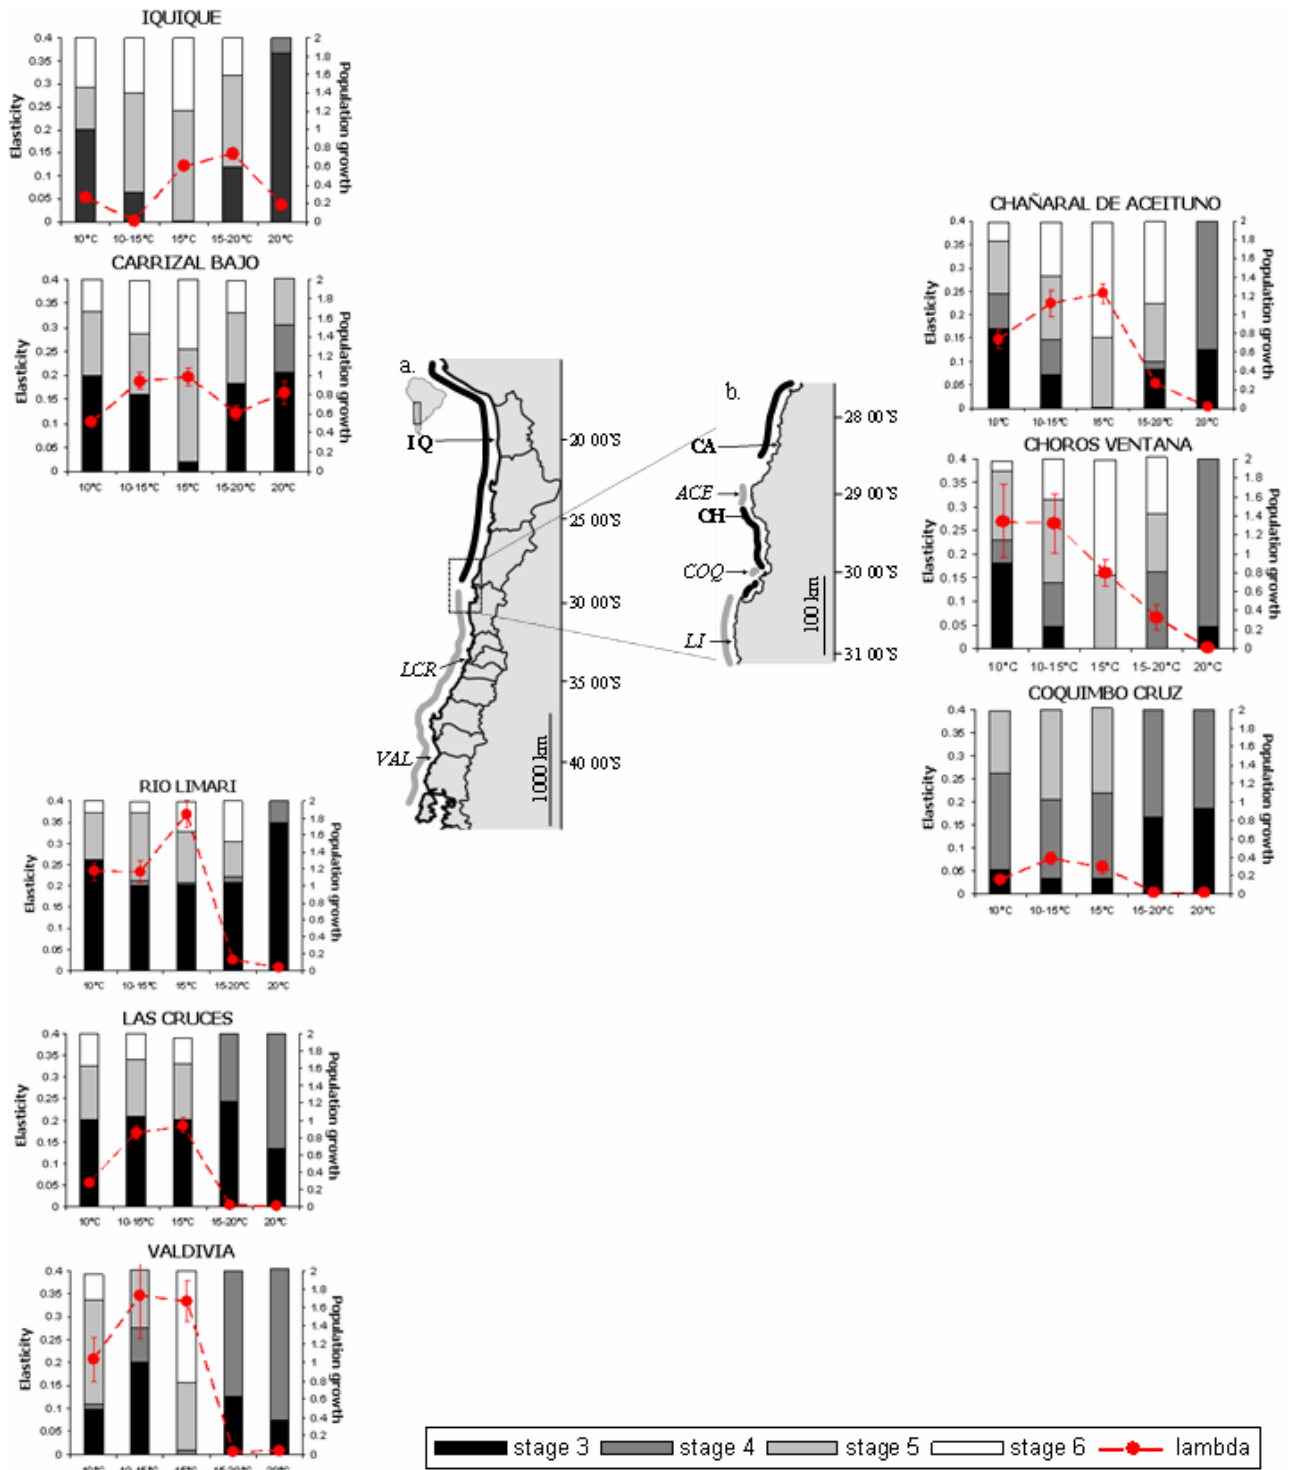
IQUIQUE

Elasticity

Population growth

0.4 0.35 0.3 0.25 0.2 0.15 0.1 0.05 0

2 1.8 1.6 1.4 1.2 1 0.8 0.6 0.4 0.2 0

10°C 10-15°C 15°C 15-20°C 20°C

CARRIZAL BAJO

Elasticity

Population growth

0.4 0.35 0.3 0.25 0.2 0.15 0.1 0.05 0

2 1.8 1.6 1.4 1.2 1 0.8 0.6 0.4 0.2 0

10°C 10-15°C 15°C 15-20°C 20°C

a.

IQ

LCR

VAL

20 00'S

25 00'S

30 00'S

35 00'S

40 00'S

1000 km

b.

CA

ACE

CH

COQ

LI

28 00'S

29 00'S

30 00'S

31 00'S

100 km

CHAÑARAL DE ACEITUNO

Elasticity

Population growth

0.4 0.35 0.3 0.25 0.2 0.15 0.1 0.05 0

2 1.8 1.6 1.4 1.2 1 0.8 0.6 0.4 0.2 0

10°C 10-15°C 15°C 15-20°C 20°C

CHOROS VENTANA

Elasticity

Population growth

0.4 0.35 0.3 0.25 0.2 0.15 0.1 0.05 0

2 1.8 1.6 1.4 1.2 1 0.8 0.6 0.4 0.2 0

10°C 10-15°C 15°C 15-20°C 20°C

COQUIMBO CRUZ

Elasticity

Population growth

0.4 0.35 0.3 0.25 0.2 0.15 0.1 0.05 0

2 1.8 1.6 1.4 1.2 1 0.8 0.6 0.4 0.2 0

10°C 10-15°C 15°C 15-20°C 20°C

RIO LIMARI

Elasticity

Population growth

0.4 0.35 0.3 0.25 0.2 0.15 0.1 0.05 0

2 1.8 1.6 1.4 1.2 1 0.8 0.6 0.4 0.2 0

10°C 10-15°C 15°C 15-20°C 20°C

LAS CRUCES

Elasticity

Population growth

0.4 0.35 0.3 0.25 0.2 0.15 0.1 0.05 0

2 1.8 1.6 1.4 1.2 1 0.8 0.6 0.4 0.2 0

10°C 10-15°C 15°C 15-20°C 20°C

VALDIVIA

Elasticity

Population growth

0.4 0.35 0.3 0.25 0.2 0.15 0.1 0.05 0

2 1.8 1.6 1.4 1.2 1 0.8 0.6 0.4 0.2 0

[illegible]

stage 3 stage 4 stage 5 stage 6 lambda